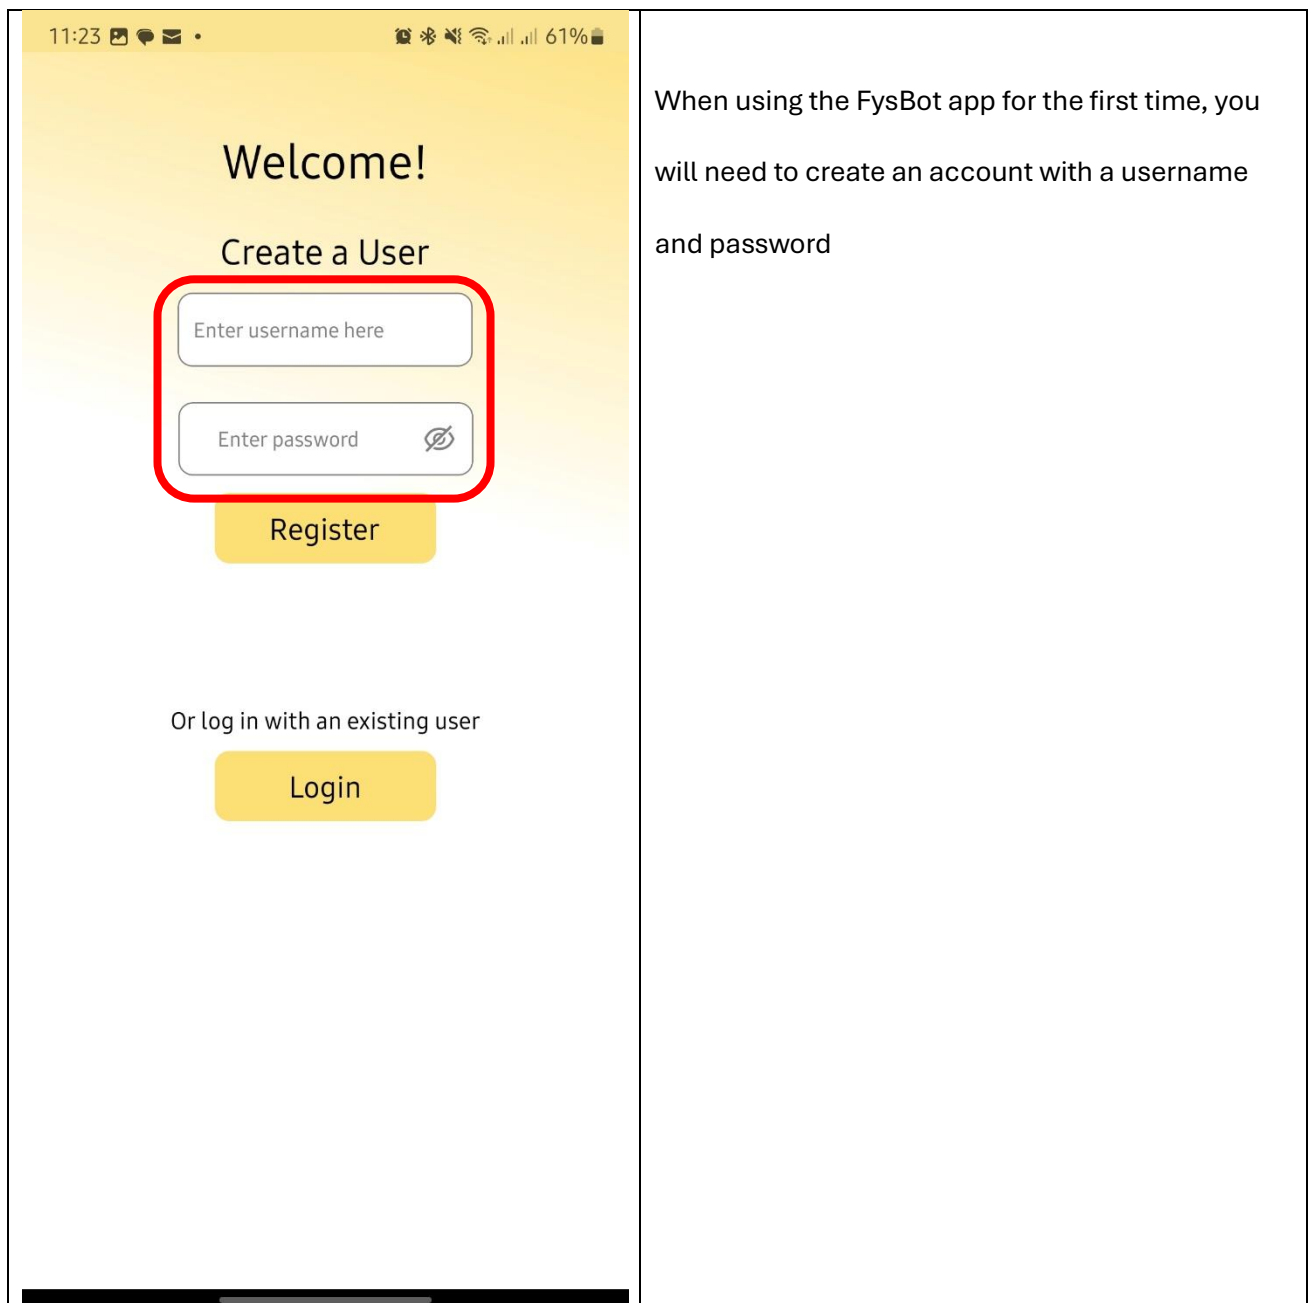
11:23

61%

Welcome!

Create a User

Enter username here

Enter password

Register

Or log in with an existing user

Login

When using the FysBot app for the first time, you will need to create an account with a username and password